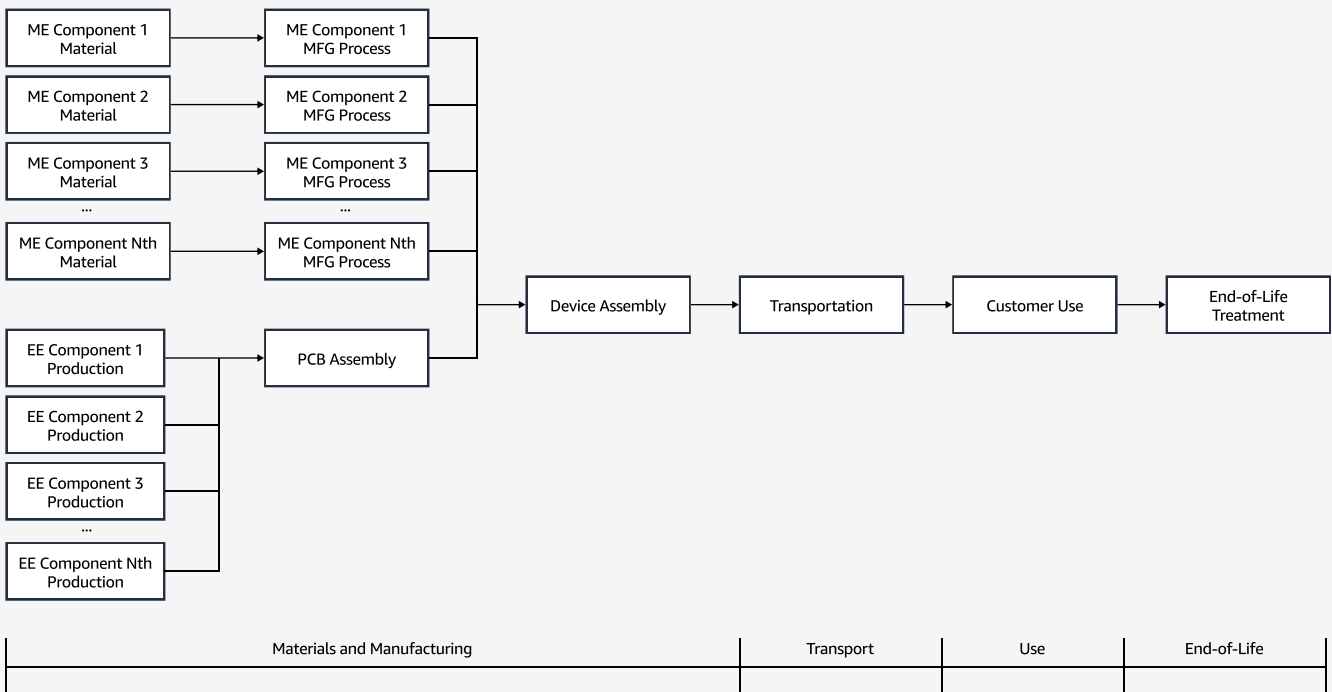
ME Component 1 Material

ME Component 1 MFG Process

ME Component 2 Material

ME Component 2 MFG Process

ME Component 3 Material

ME Component 3 MFG Process

...

...

ME Component Nth Material

ME Component Nth MFG Process

EE Component 1 Production

PCB Assembly

EE Component 2 Production

EE Component 3 Production

...

EE Component Nth Production

Device Assembly

Transportation

Customer Use

End-of-Life Treatment

| Materials and Manufacturing | Transport | Use | End-of-Life |
|---|---|---|---|